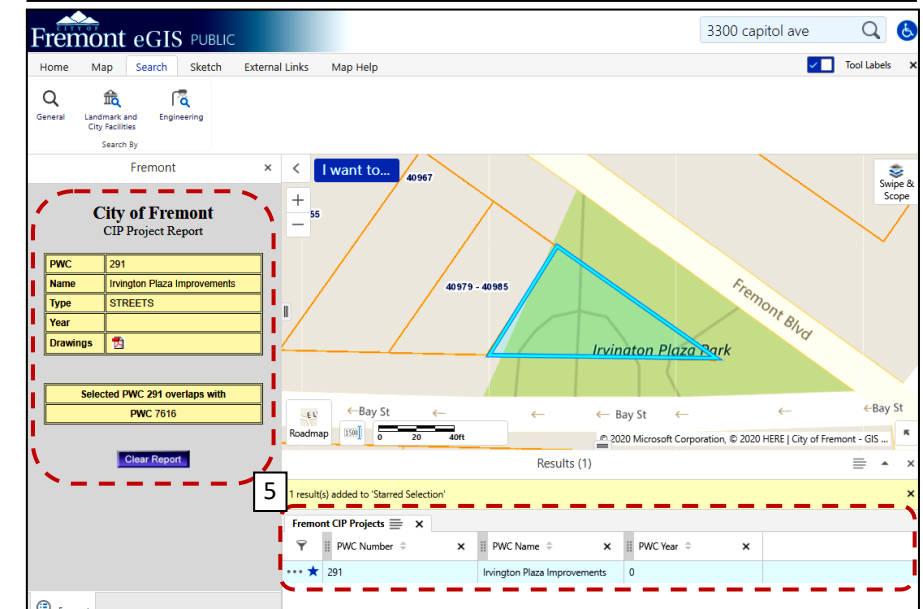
City of
Fremont eGIS PUBLIC

3300 capitol ave

Home Map Search Sketch External Links Map Help

Tool Labels

General

Landmark and City Facilities

Engineering

Search By

Fremont

City of Fremont
CIP Project Report

| PWC | 291 |
|---|---|
| Name | Irvington Plaza Improvements |
| Type | STREETS |
| Year | |
| Drawings | |

Selected PWC 291 overlaps with
PWC 7616

Clear Report

I want to...

40967

55

40979 - 40985

Swipe & Scope

Fremont Blvd

Irvington Plaza Park

Bay St

Bay St

Bay St

Roadmap

0 20 40ft

© 2020 Microsoft Corporation, © 2020 HERE | City of Fremont - GIS ...

Results (1)

5

1 result(s) added to 'Starred Selection'

Fremont CIP Projects

| PWC Number | PWC Name | PWC Year |
|---|---|---|
| 291 | Irvington Plaza Improvements | 0 |